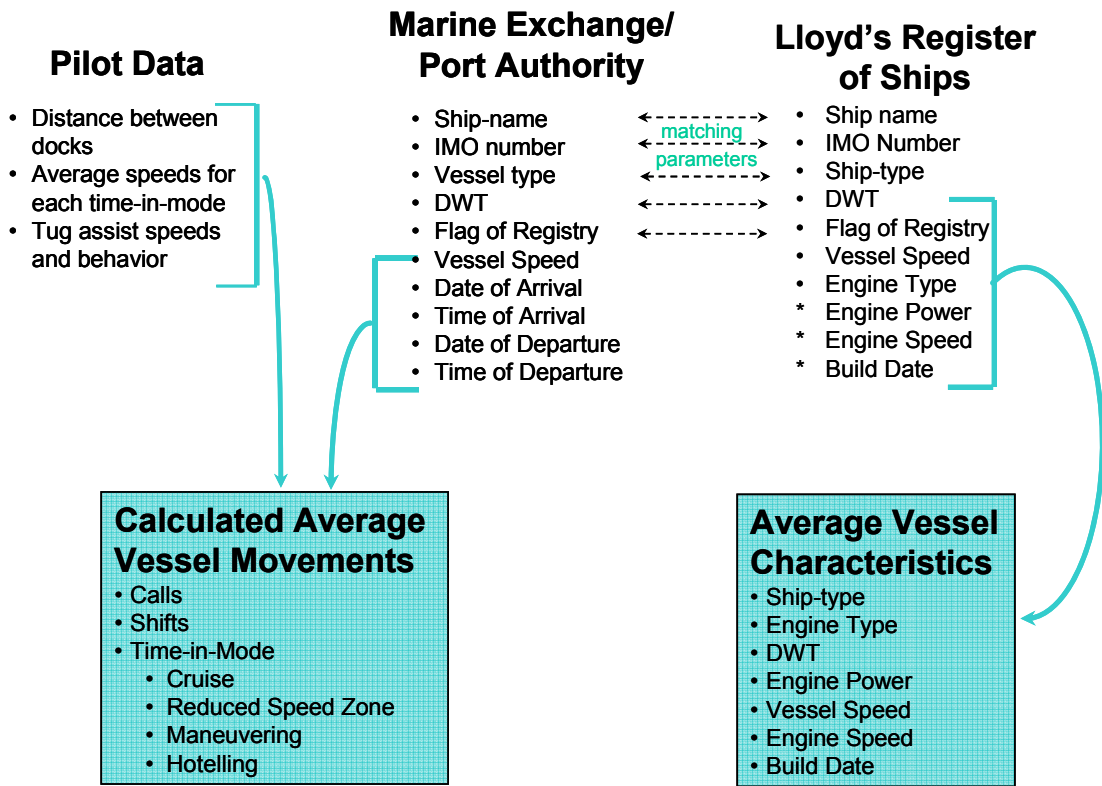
Pilot Data

• Distance between docks
• Average speeds for each time-in-mode
• Tug assist speeds and behavior

Marine Exchange/ Port Authority

• Ship-name
• IMO number
• Vessel type
• DWT
• Flag of Registry
• Vessel Speed
• Date of Arrival
• Time of Arrival
• Date of Departure
• Time of Departure

matching parameters

Lloyd's Register of Ships

• Ship name
• IMO Number
• Ship-type
• DWT
• Flag of Registry
• Vessel Speed
• Engine Type
* Engine Power
* Engine Speed
* Build Date

Calculated Average Vessel Movements
• Calls
• Shifts
• Time-in-Mode
• Cruise
• Reduced Speed Zone
• Maneuvering
• Hotelling

Average Vessel Characteristics
• Ship-type
• Engine Type
• DWT
• Engine Power
• Vessel Speed
• Engine Speed
• Build Date